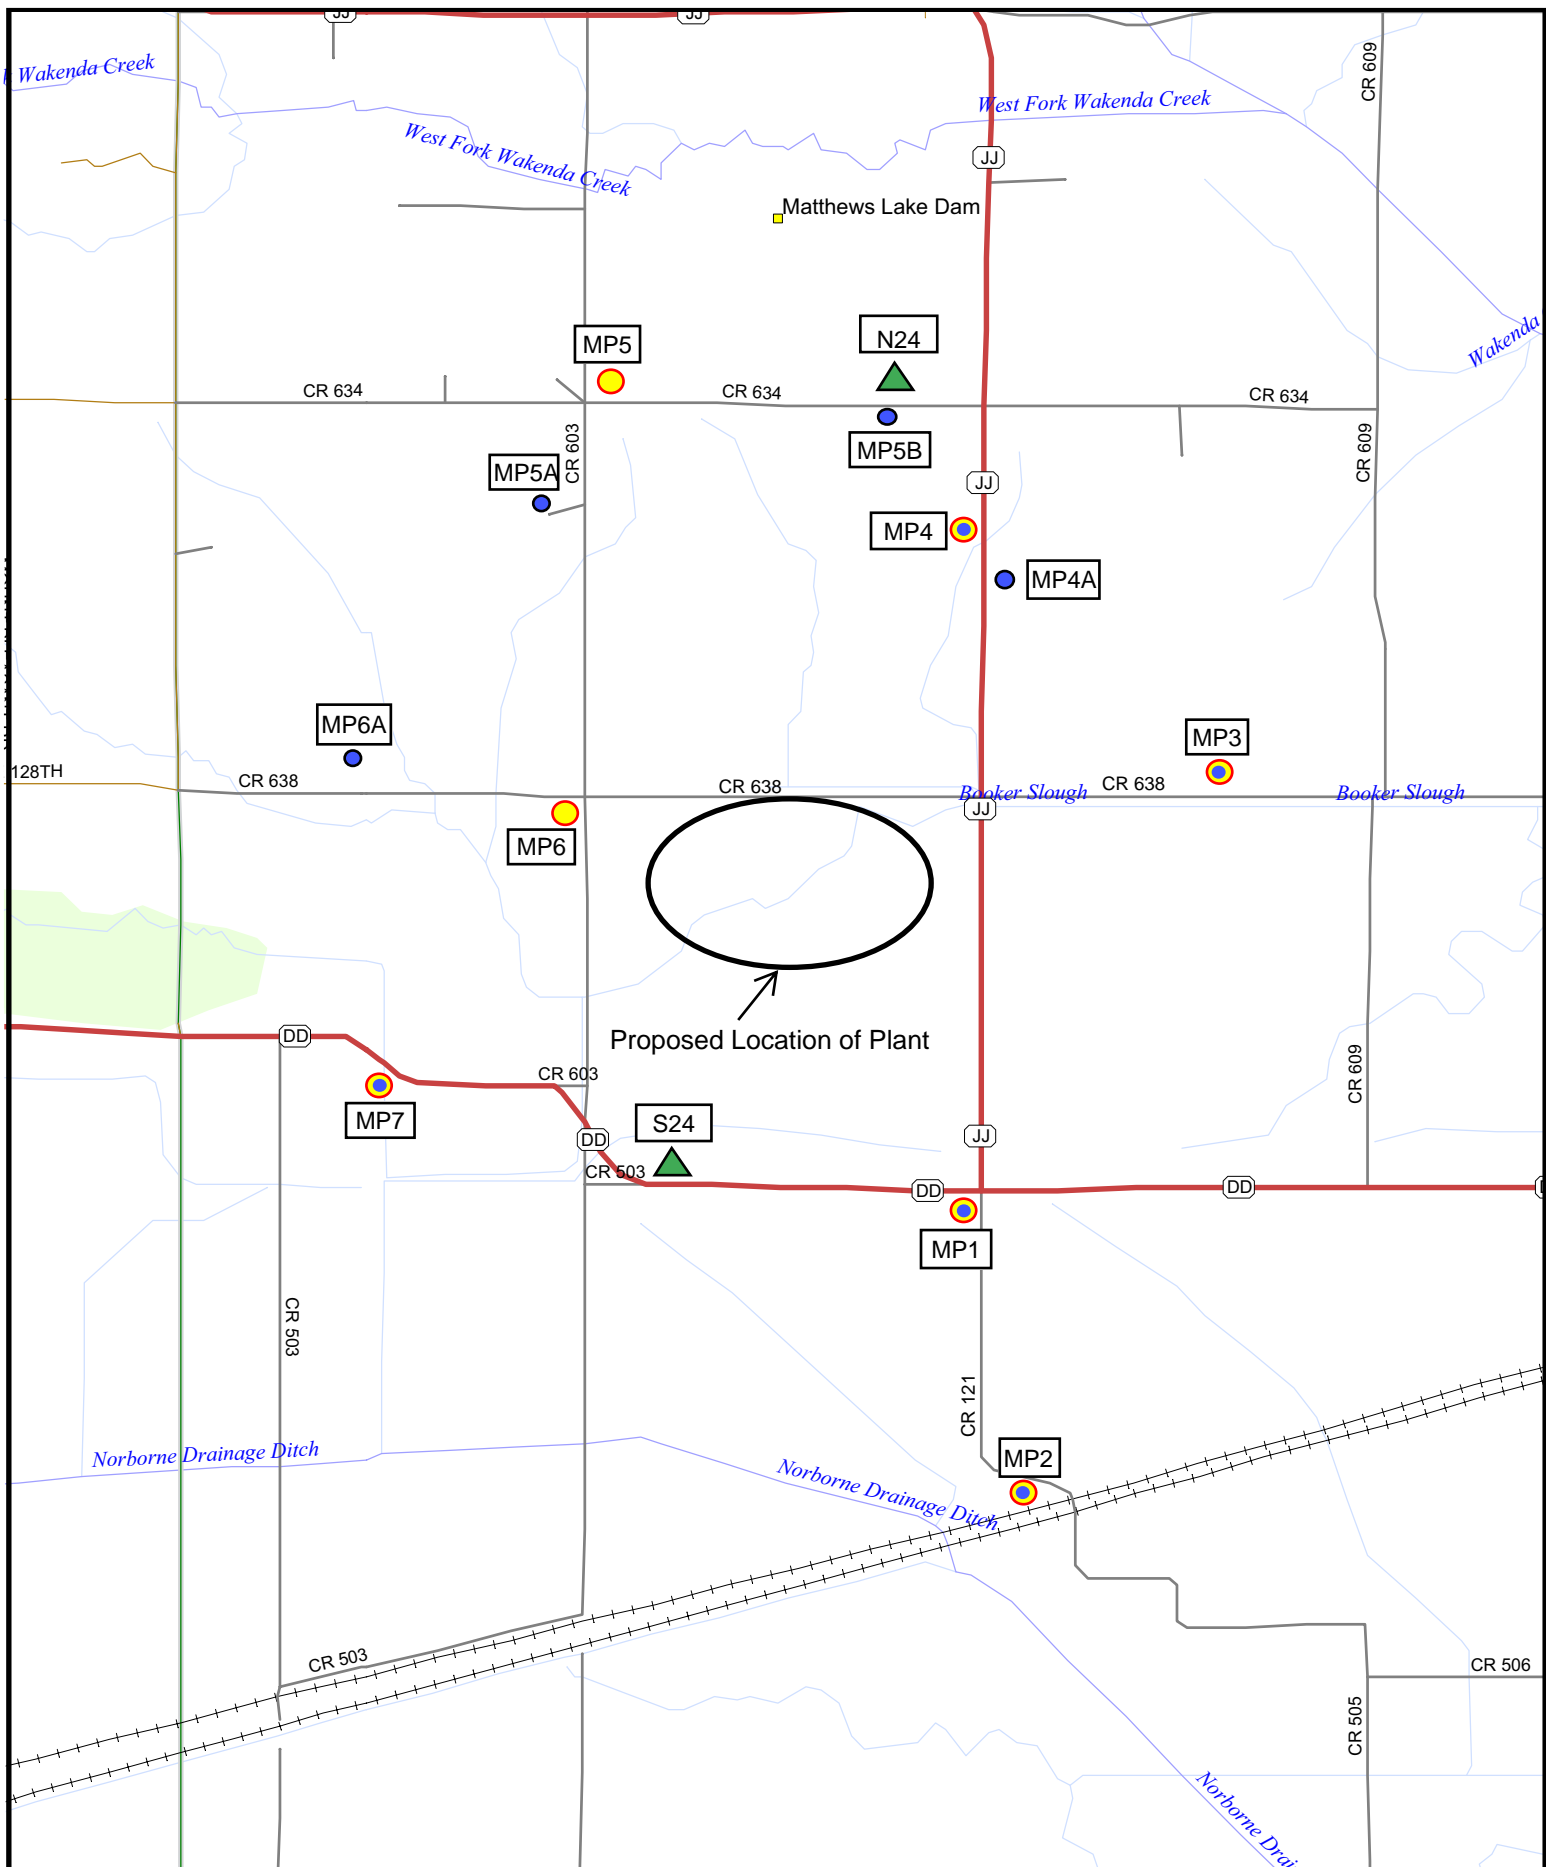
JJ
JJ
Wakenda Creek
CR 609
West Fork Wakenda Creek
West Fork Wakenda Creek
JJ
Matthews Lake Dam
MP5
N24
Wakenda
CR 634
CR 634
CR 634
MP5B
CR 603
MP5A
CR 609
JJ
MP4
MP4A
MP6A
MP3
128TH
CR 638
CR 638
Booker Slough
CR 638
Booker Slough
JJ
MP6
Proposed Location of Plant
DD
CR 603
CR 609
MP7
S24
DD
JJ
CR 503
DD
DD
MP1
CR 503
CR 121
Norborne Drainage Ditch
MP2
Norborne Drainage Ditch
CR 503
CR 506
CR 505
Norborne Drai